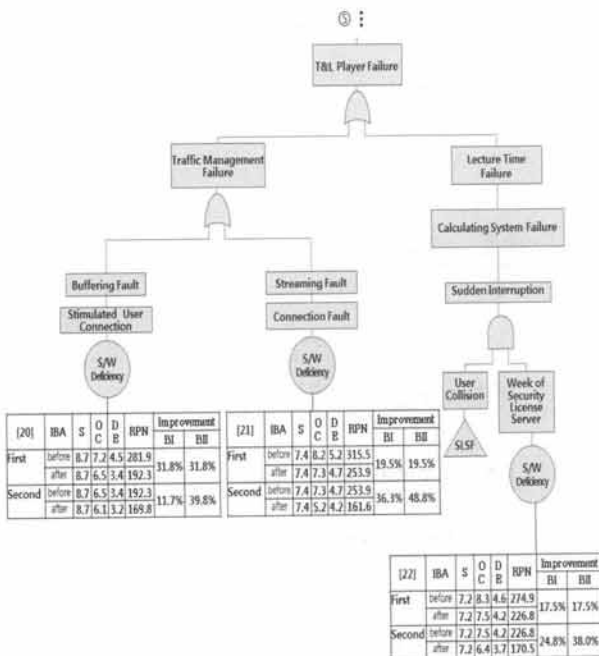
⑤ :

T&L Player Failure

Traffic Management Failure

Lecture Time Failure

Calculating System Failure

Buffering Fault

Stimulated User Connection

Streaming Fault

Connection Fault

Sudden Interruption

S/W Deficiency

S/W Deficiency

User Collision

Week of Security License Server

SLSF

S/W Deficiency

| [20] | IBA | S | O C | D E | RPN | Improvement BI | Improvement BII |
|---|---|---|---|---|---|---|---|
| First | before | 8.7 | 7.2 | 4.5 | 281.9 | 31.8% | 31.8% |
| | after | 8.7 | 6.5 | 3.4 | 192.3 | | |
| Second | before | 8.7 | 6.5 | 3.4 | 192.3 | 11.7% | 39.8% |
| | after | 8.7 | 6.1 | 3.2 | 169.8 | | |

| [21] | IBA | S | O C | D E | RPN | Improvement BI | Improvement BII |
|---|---|---|---|---|---|---|---|
| First | before | 7.4 | 8.2 | 5.2 | 315.5 | 19.5% | 19.5% |
| | after | 7.4 | 7.3 | 4.7 | 253.9 | | |
| Second | before | 7.4 | 7.3 | 4.7 | 253.9 | 36.3% | 48.8% |
| | after | 7.4 | 5.2 | 4.2 | 161.6 | | |

| [22] | IBA | S | O C | D E | RPN | Improvement BI | Improvement BII |
|---|---|---|---|---|---|---|---|
| First | before | 7.2 | 8.3 | 4.6 | 274.9 | 17.5% | 17.5% |
| | after | 7.2 | 7.5 | 4.2 | 226.8 | | |
| Second | before | 7.2 | 7.5 | 4.2 | 226.8 | 24.8% | 38.0% |
| | after | 7.2 | 6.4 | 3.7 | 170.5 | | |